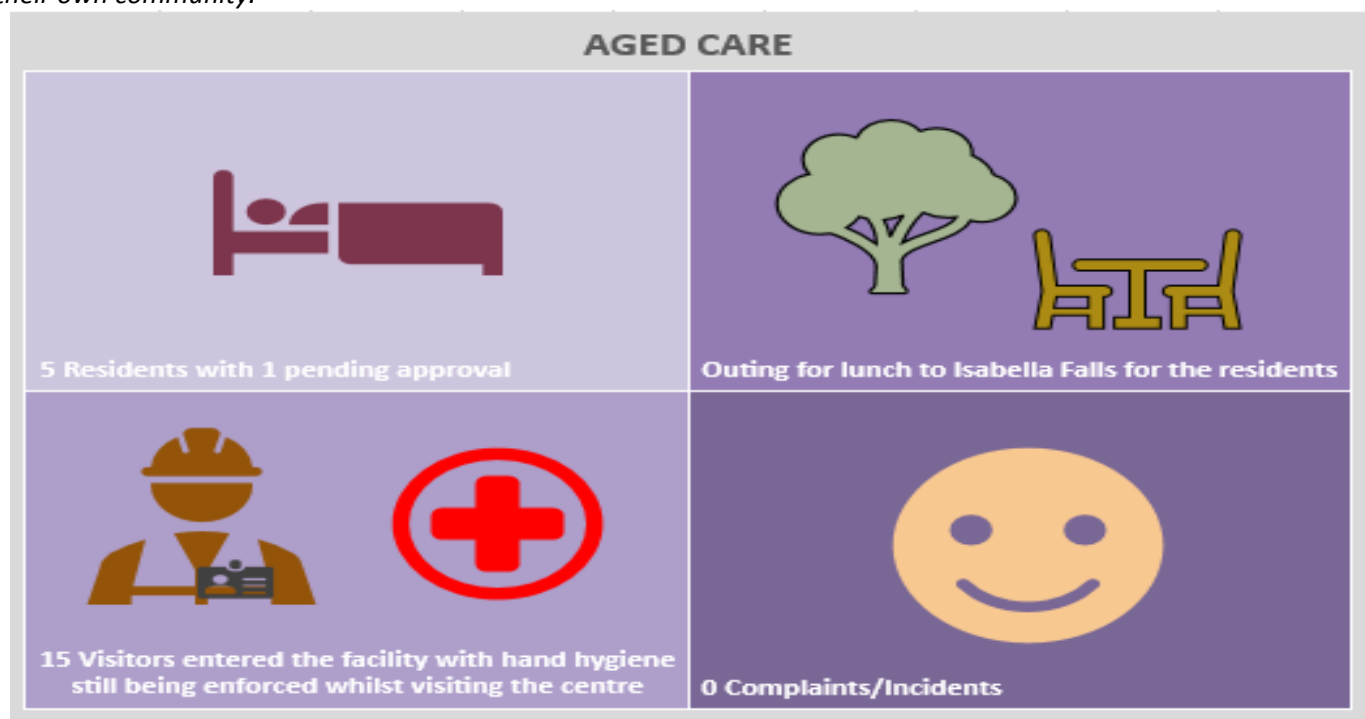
their own community.

AGED CARE

5 Residents with 1 pending approval

Outing for lunch to Isabella Falls for the residents

15 Visitors entered the facility with hand hygiene still being enforced whilst visiting the centre

0 Complaints/Incidents